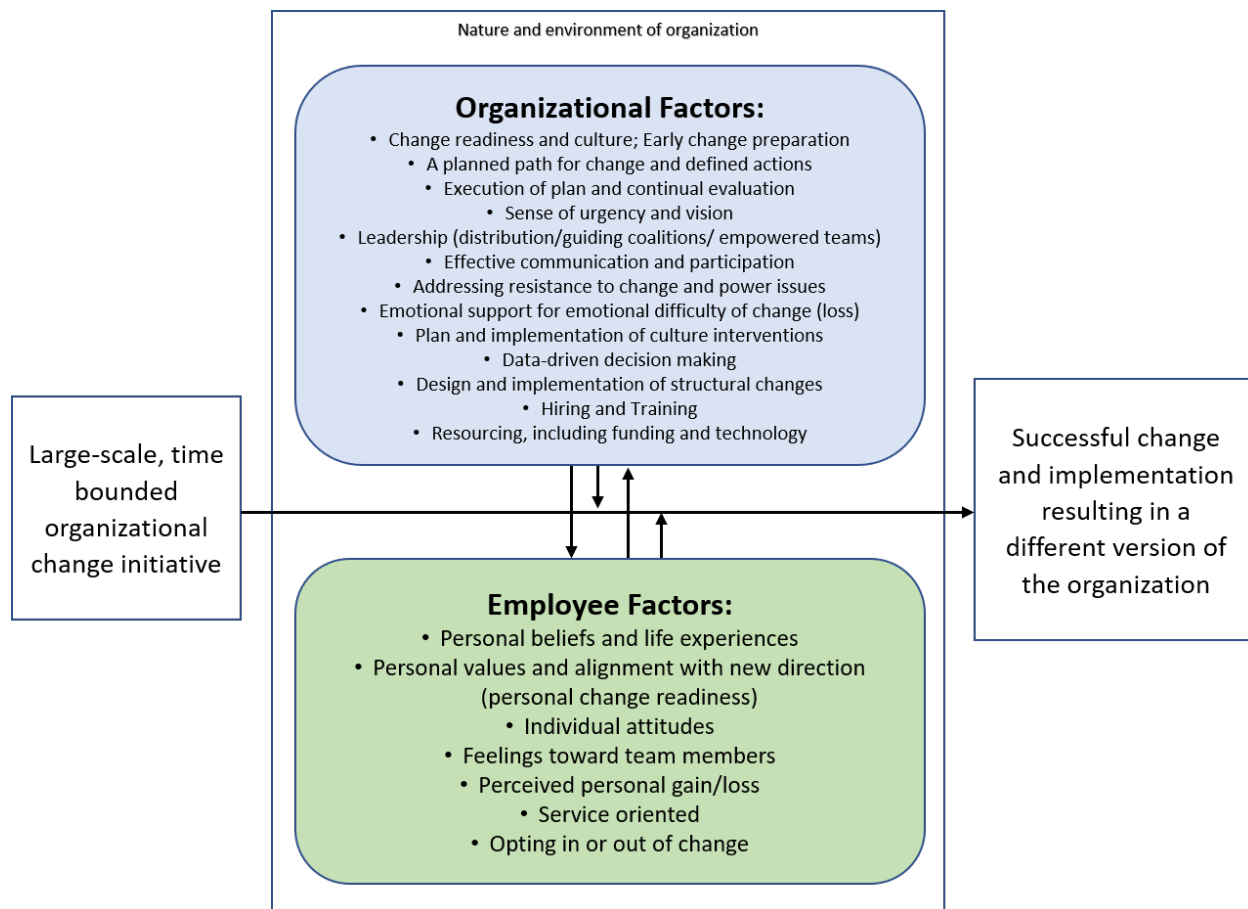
Nature and environment of organization

Organizational Factors:

- Change readiness and culture; Early change preparation
- A planned path for change and defined actions
- Execution of plan and continual evaluation
- Sense of urgency and vision
- Leadership (distribution/guiding coalitions/ empowered teams)
- Effective communication and participation
- Addressing resistance to change and power issues
- Emotional support for emotional difficulty of change (loss)
- Plan and implementation of culture interventions
- Data-driven decision making
- Design and implementation of structural changes
- Hiring and Training
- Resourcing, including funding and technology

Large-scale, time bounded organizational change initiative

Successful change and implementation resulting in a different version of the organization

Employee Factors:

- Personal beliefs and life experiences
- Personal values and alignment with new direction (personal change readiness)
- Individual attitudes
- Feelings toward team members
- Perceived personal gain/loss
- Service oriented
- Opting in or out of change